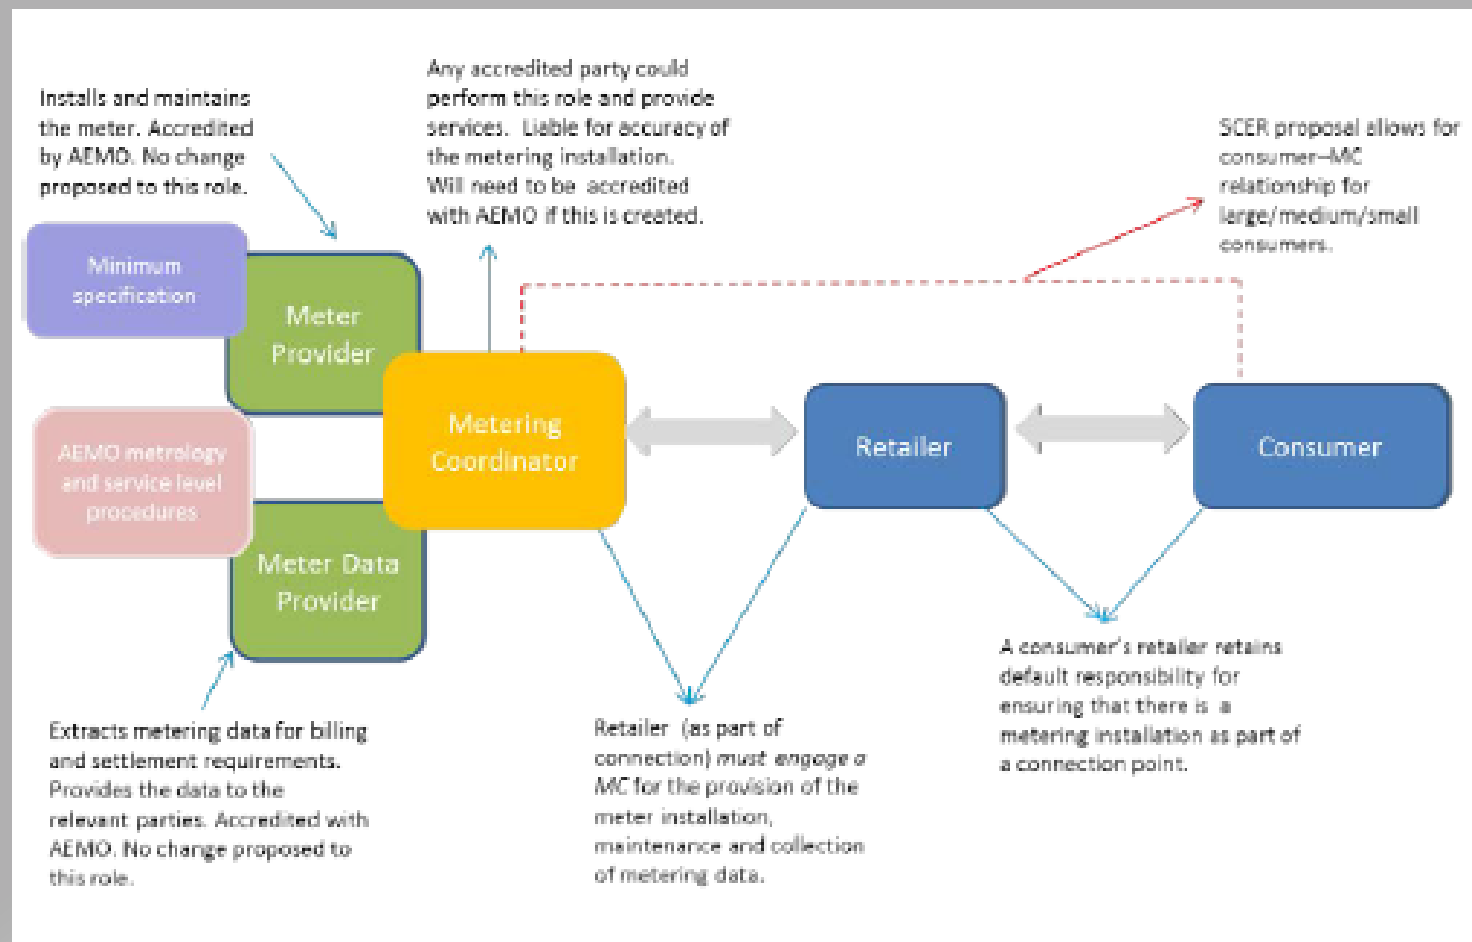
Installs and maintains the meter. Accredited by AEMO. No change proposed to this role.

Any accredited party could perform this role and provide services. Liable for accuracy of the metering installation. Will need to be accredited with AEMO if this is created.

SCER proposal allows for consumer–MC relationship for large/medium/small consumers.

Minimum specification

Meter Provider

AEMO metrology and service level procedures

Meter Data Provider

Metering Coordinator

Retailer

Consumer

Extracts metering data for billing and settlement requirements. Provides the data to the relevant parties. Accredited with AEMO. No change proposed to this role.

Retailer (as part of connection) *must engage a MC* for the provision of the meter installation, maintenance and collection of metering data.

A consumer's retailer retains default responsibility for ensuring that there is a metering installation as part of a connection point.